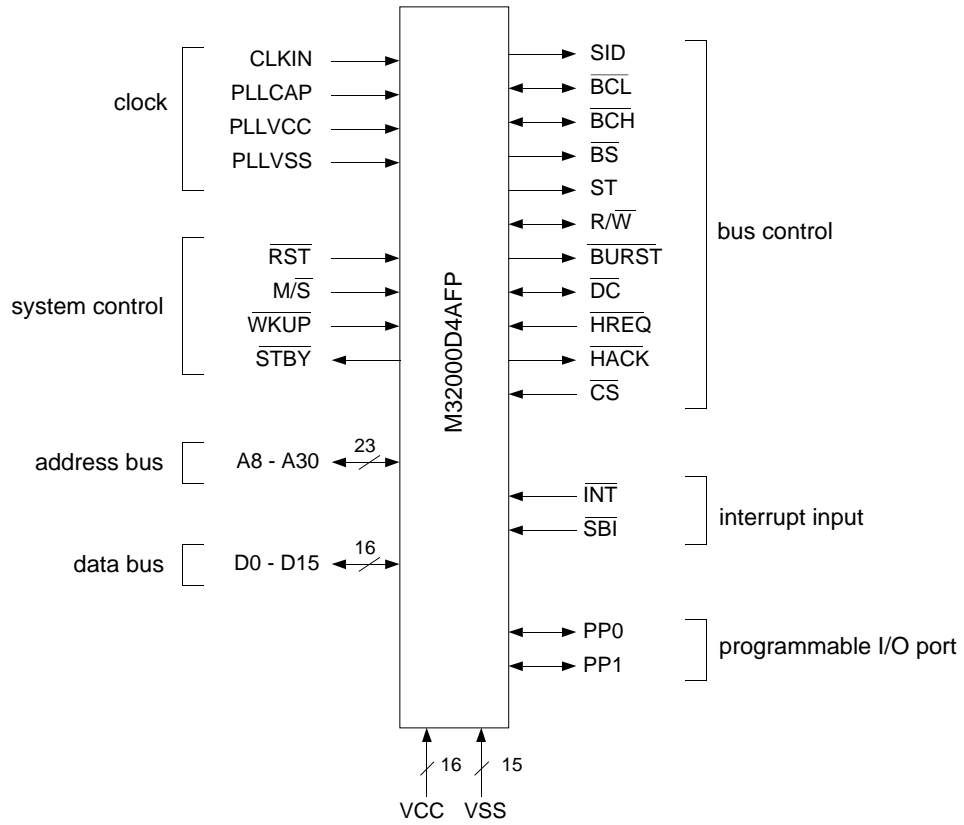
clock

CLKIN
PLLCAP
PLLVCC
PLLVSS

system control

$\overline{RST}$
M/$\overline{S}$
$\overline{WKUP}$
$\overline{STBY}$

address bus

A8 - A30
23

data bus

D0 - D15
16

M32000D4AFP

SID
$\overline{BCL}$
$\overline{BCH}$
$\overline{BS}$
ST
R/$\overline{W}$
$\overline{BURST}$
$\overline{DC}$
$\overline{HREQ}$
$\overline{HACK}$
$\overline{CS}$

bus control

$\overline{INT}$
$\overline{SBI}$

interrupt input

PP0
PP1

programmable I/O port

16
15
VCC
VSS